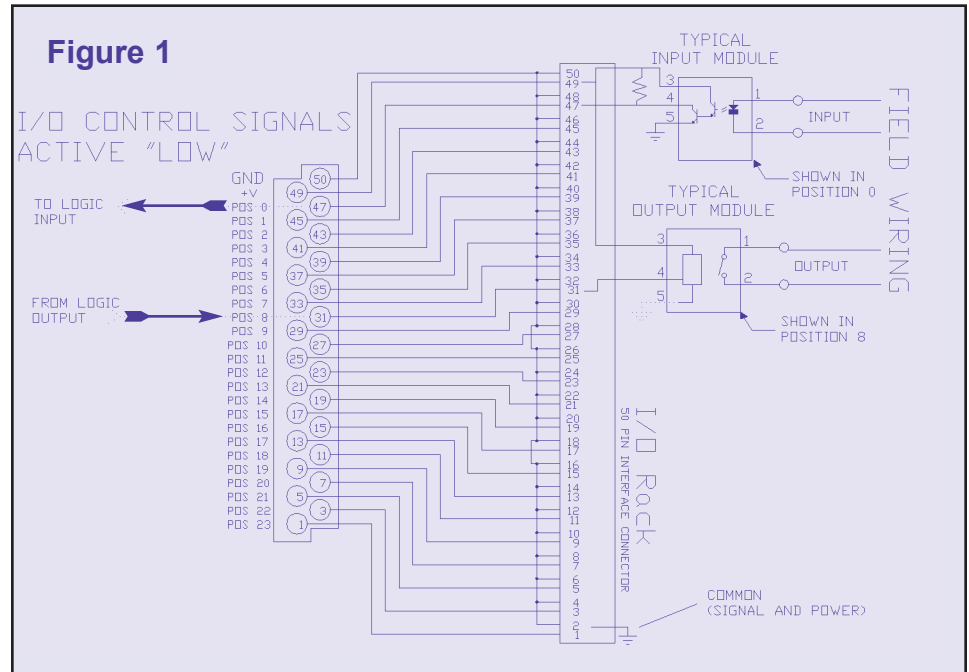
Figure 1

I/O CONTROL SIGNALS ACTIVE "LOW"

TO LOGIC INPUT

FROM LOGIC OUTPUT

GND
+V
POS 0
POS 1
POS 2
POS 3
POS 4
POS 5
POS 6
POS 7
POS 8
POS 9
POS 10
POS 11
POS 12
POS 13
POS 14
POS 15
POS 16
POS 17
POS 18
POS 19
POS 20
POS 21
POS 22
POS 23

50 49 47 45 43 41 39 37 35 33 31 29 27 25 23 21 19 17 15 13 11 9 7 5 3 1

50 49 48 47 46 45 44 43 42 41 40 39 38 37 36 35 34 33 32 31 30 29 28 27 26 25 24 23 22 21 20 19 18 17 16 15 14 13 12 11 10 9 8 7 6 5 4 3 2 1

I/O Rack
50 PIN INTERFACE CONNECTOR

TYPICAL INPUT MODULE
3
4
5
1
2
INPUT
SHOWN IN POSITION 0

TYPICAL OUTPUT MODULE
3
4
5
1
2
OUTPUT
SHOWN IN POSITION 8

FIELD WIRING

COMMON (SIGNAL AND POWER)